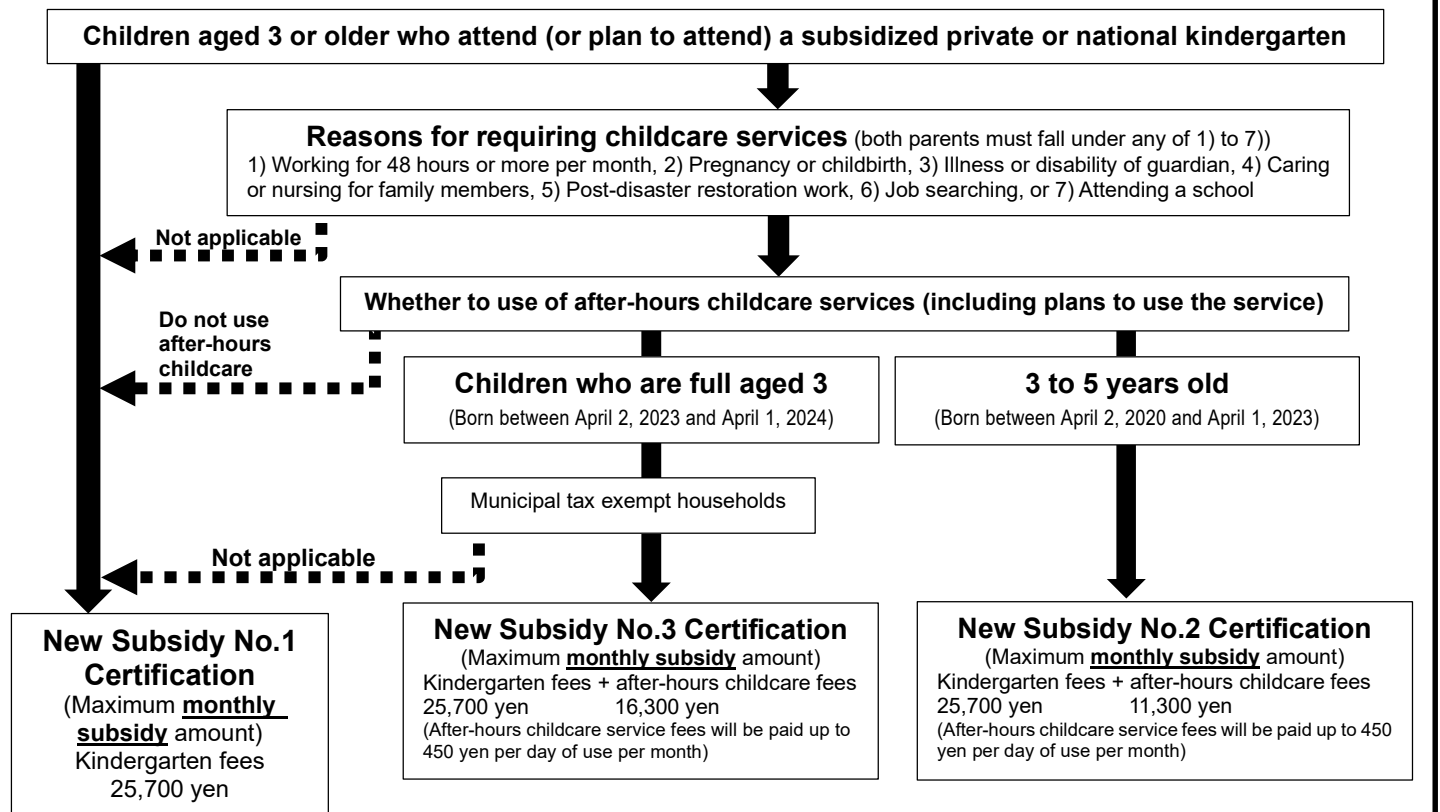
Children aged 3 or older who attend (or plan to attend) a subsidized private or national kindergarten

Reasons for requiring childcare services (both parents must fall under any of 1) to 7))
1) Working for 48 hours or more per month, 2) Pregnancy or childbirth, 3) Illness or disability of guardian, 4) Caring or nursing for family members, 5) Post-disaster restoration work, 6) Job searching, or 7) Attending a school

Not applicable

Whether to use of after-hours childcare services (including plans to use the service)

Do not use after-hours childcare

Children who are full aged 3
(Born between April 2, 2023 and April 1, 2024)

3 to 5 years old
(Born between April 2, 2020 and April 1, 2023)

Municipal tax exempt households

Not applicable

New Subsidy No.1 Certification
(Maximum monthly subsidy amount)
Kindergarten fees
25,700 yen

New Subsidy No.3 Certification
(Maximum monthly subsidy amount)
Kindergarten fees + after-hours childcare fees
25,700 yen 16,300 yen
(After-hours childcare service fees will be paid up to 450 yen per day of use per month)

New Subsidy No.2 Certification
(Maximum monthly subsidy amount)
Kindergarten fees + after-hours childcare fees
25,700 yen 11,300 yen
(After-hours childcare service fees will be paid up to 450 yen per day of use per month)